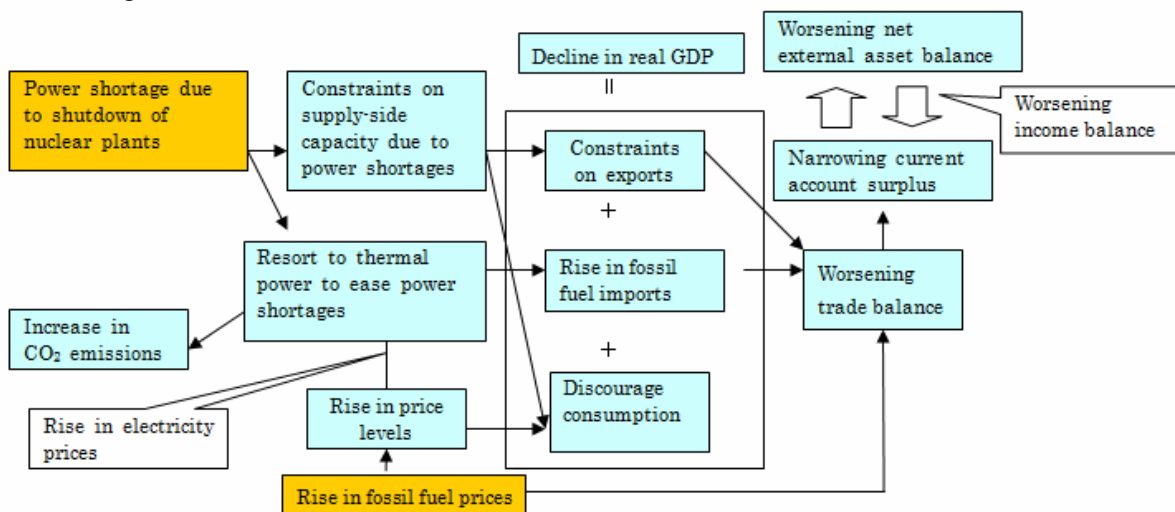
Power shortage due to shutdown of nuclear plants

Constraints on supply-side capacity due to power shortages

Decline in real GDP

II

Constraints on exports

+

Rise in fossil fuel imports

+

Discourage consumption

Worsening net external asset balance

Worsening income balance

Narrowing current account surplus

Worsening trade balance

Resort to thermal power to ease power shortages

Increase in $CO_2$ emissions

Rise in electricity prices

Rise in price levels

Rise in fossil fuel prices